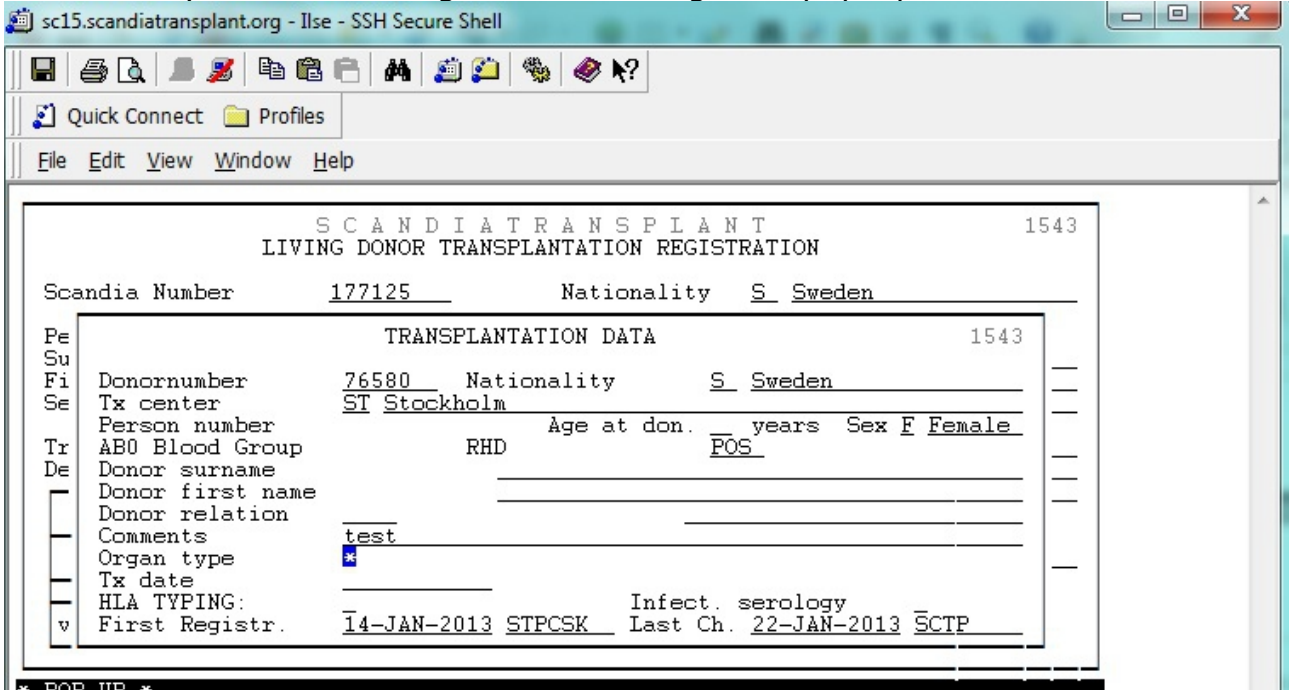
sc15.scandiatransplant.org - Ilse - SSH Secure Shell

Quick Connect Profiles

File Edit View Window Help

S C A N D I A T R A N S P L A N T 1543
LIVING DONOR TRANSPLANTATION REGISTRATION

Scandia Number 177125 Nationality S Sweden

Pe
Su
Fi
Se

Tr
De

v

TRANSPLANTATION DATA 1543

Donornumber 76580 Nationality S Sweden
Tx center ST Stockholm
Person number Age at don. __ years Sex F Female
AB0 Blood Group RHD POS
Donor surname
Donor first name
Donor relation
Comments test
Organ type *
Tx date
HLA TYPING: _ Infect. serology _
First Registr. 14-JAN-2013 STPCSK Last Ch. 22-JAN-2013 SCTP

* POP UP *